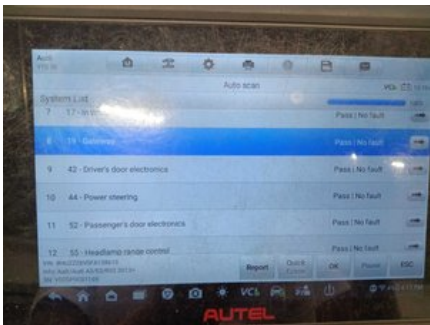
Auto scan

System List

7 17 - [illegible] Pass | No fault

8 19 - Gateway Pass | No fault

9 42 - Driver's door electronics Pass | No fault

10 44 - Power steering Pass | No fault

11 52 - Passenger's door electronics Pass | No fault

12 55 - Headlamp range control Pass | No fault

Report

Quick Erase

OK

Pause

ESC

VCI

AUTEL